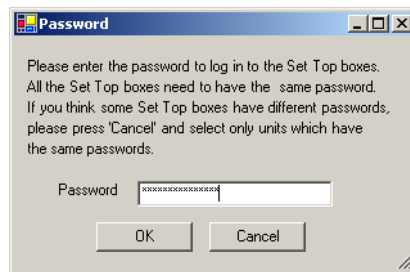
Password

Please enter the password to log in to the Set Top boxes. All the Set Top boxes need to have the same password. If you think some Set Top boxes have different passwords, please press 'Cancel' and select only units which have the same passwords.

Password **************

OK Cancel